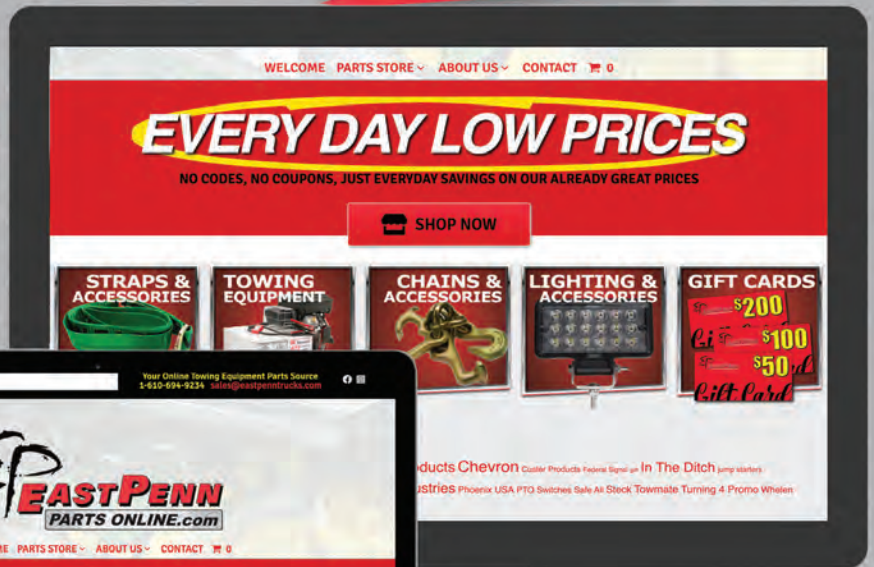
WELCOME PARTS STORE ABOUT US CONTACT 0

EVERY DAY LOW PRICES

NO CODES, NO COUPONS, JUST EVERYDAY SAVINGS ON OUR ALREADY GREAT PRICES

SHOP NOW

STRAPS & ACCESSORIES

TOWING EQUIPMENT

CHAINS & ACCESSORIES

LIGHTING & ACCESSORIES

GIFT CARDS

$200 $100 $50 Gift Card

oducts Chevron Custer Products Federal Signal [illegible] In The Ditch jump starters

ustries Phoenix USA PTO Switches Safe All Stock Towmate Turning 4 Promo Whelen

Your Online Towing Equipment Parts Source
1-610-694-9234 sales@eastpenntrucks.com

EASTPENN PARTS ONLINE.com

E PARTS STORE ABOUT US CONTACT 0